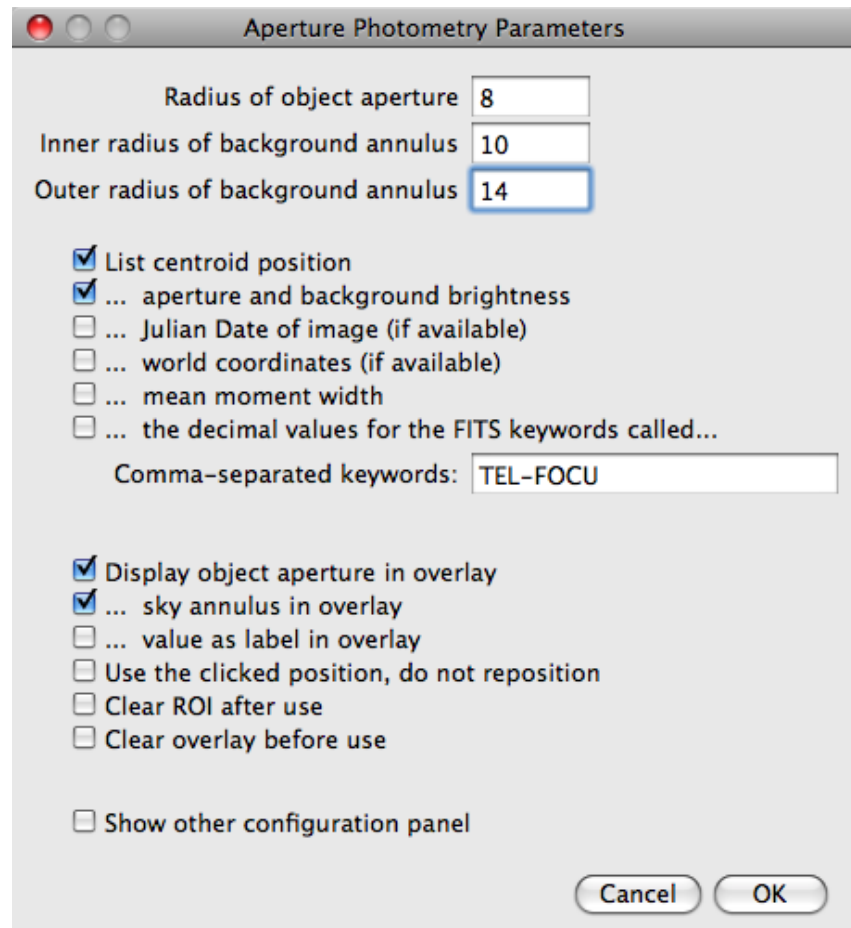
Aperture Photometry Parameters

Radius of object aperture 8
Inner radius of background annulus 10
Outer radius of background annulus 14

List centroid position
... aperture and background brightness
... Julian Date of image (if available)
... world coordinates (if available)
... mean moment width
... the decimal values for the FITS keywords called...
Comma-separated keywords: TEL-FOCU

Display object aperture in overlay
... sky annulus in overlay
... value as label in overlay
Use the clicked position, do not reposition
Clear ROI after use
Clear overlay before use

Show other configuration panel

Cancel OK